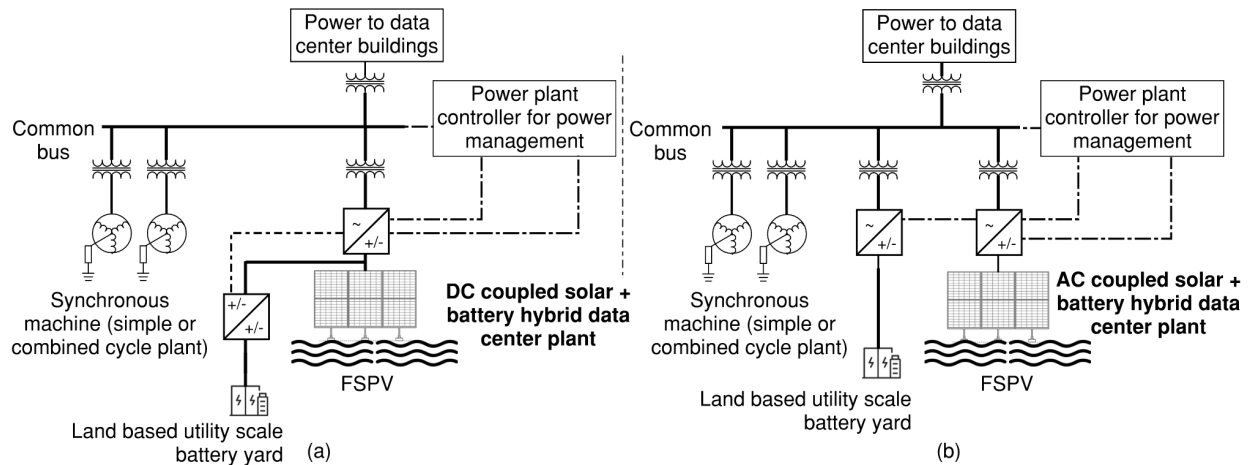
Power to data center buildings

Power plant controller for power management

Common bus

~
+/-

+/-
+/-

Synchronous machine (simple or combined cycle plant)

DC coupled solar + battery hybrid data center plant

FSPV

Land based utility scale battery yard

(a)

Power to data center buildings

Power plant controller for power management

Common bus

~
+/-

~
+/-

Synchronous machine (simple or combined cycle plant)

AC coupled solar + battery hybrid data center plant

FSPV

Land based utility scale battery yard

(b)